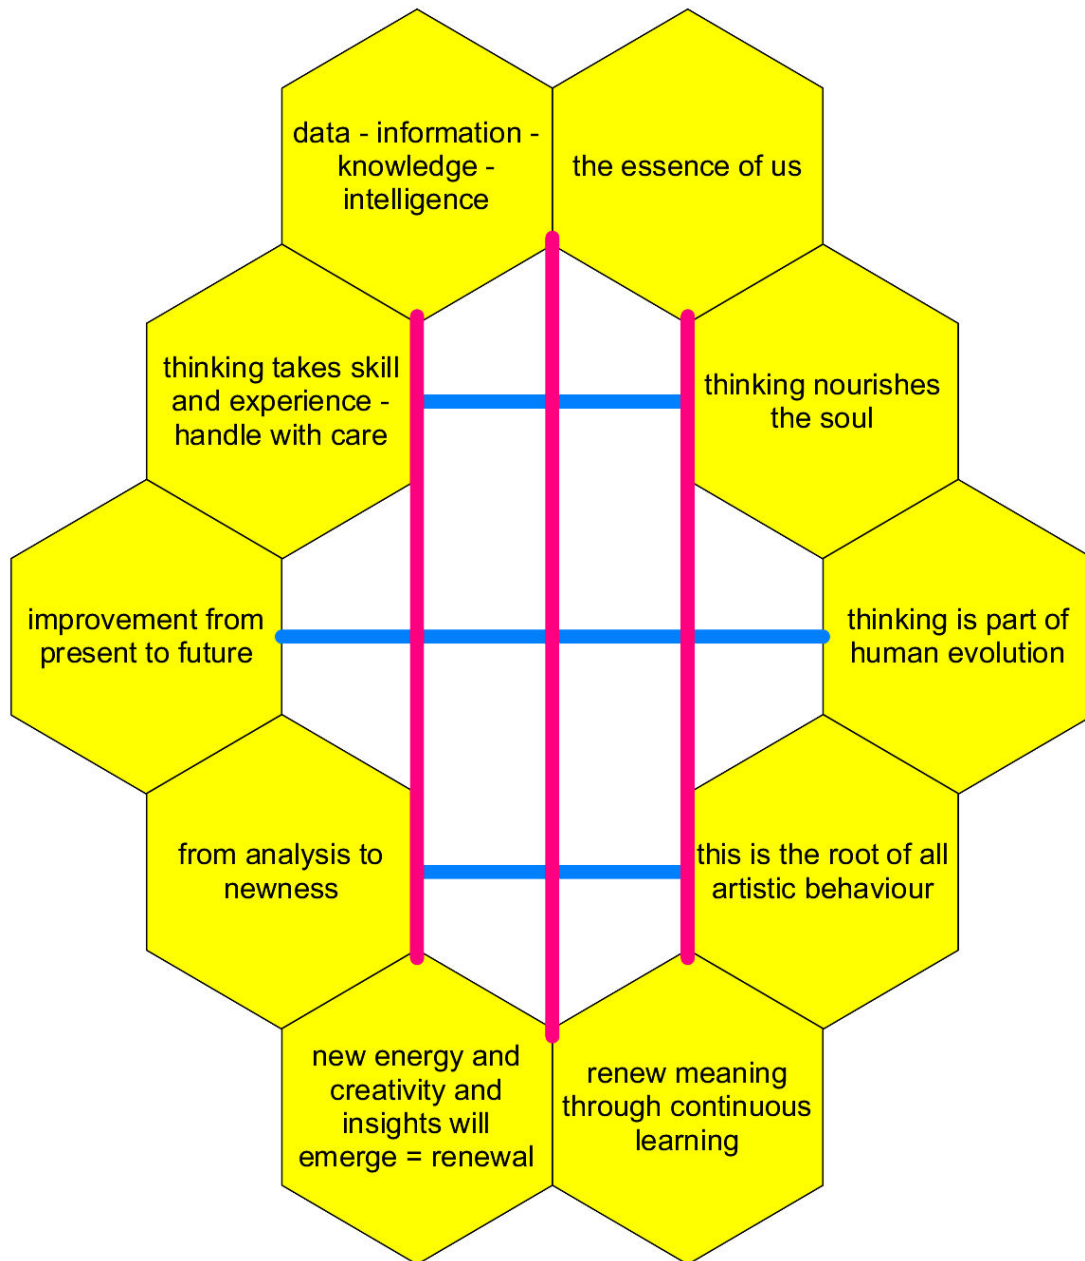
data - information - knowledge - intelligence

the essence of us

thinking takes skill and experience - handle with care

thinking nourishes the soul

improvement from present to future

thinking is part of human evolution

from analysis to newness

this is the root of all artistic behaviour

new energy and creativity and insights will emerge = renewal

renew meaning through continuous learning